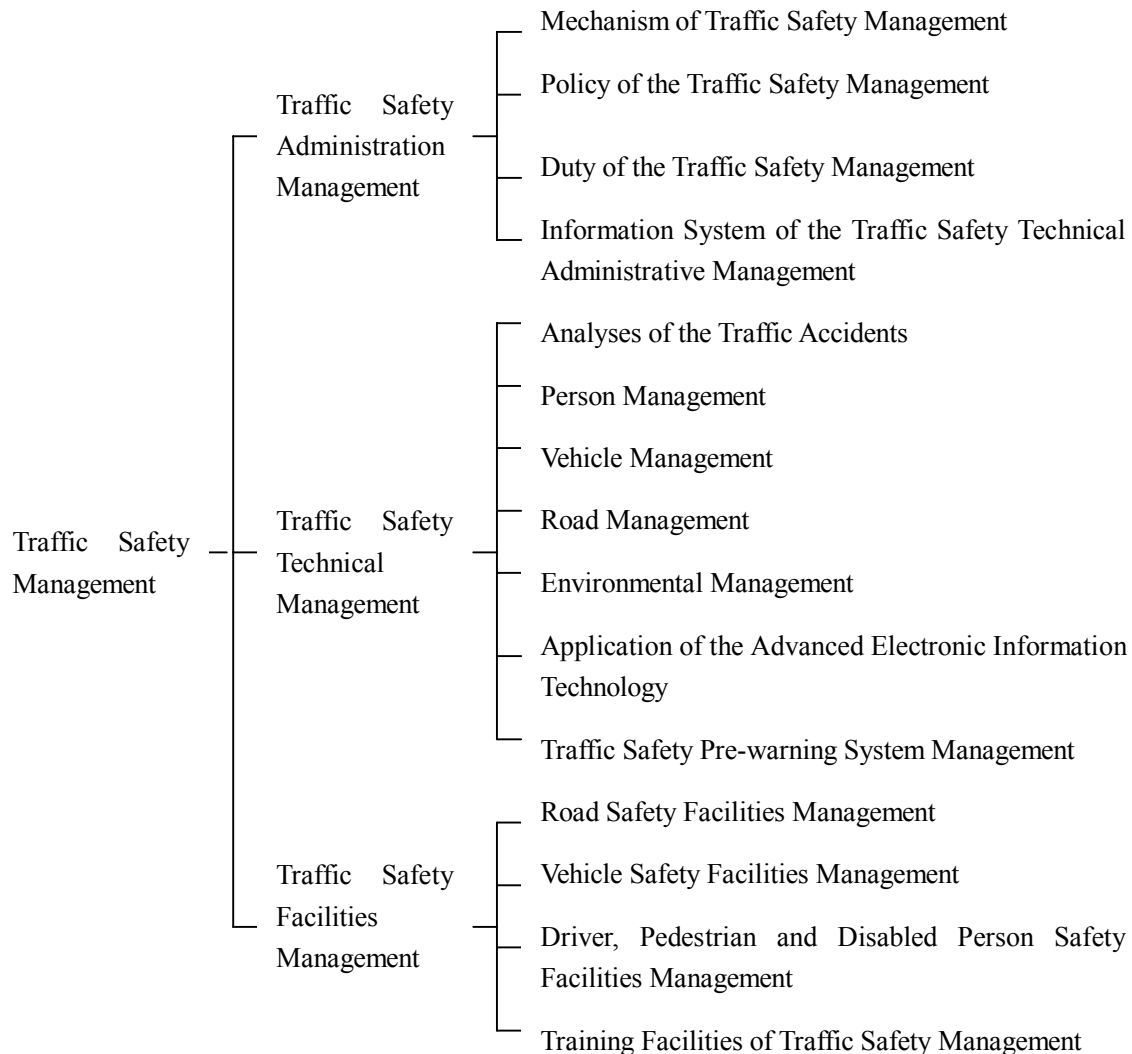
Traffic Safety Management

Traffic Safety Administration Management

Mechanism of Traffic Safety Management

Policy of the Traffic Safety Management

Duty of the Traffic Safety Management

Information System of the Traffic Safety Technical Administrative Management

Traffic Safety Technical Management

Analyses of the Traffic Accidents

Person Management

Vehicle Management

Road Management

Environmental Management

Application of the Advanced Electronic Information Technology

Traffic Safety Pre-warning System Management

Traffic Safety Facilities Management

Road Safety Facilities Management

Vehicle Safety Facilities Management

Driver, Pedestrian and Disabled Person Safety Facilities Management

Training Facilities of Traffic Safety Management